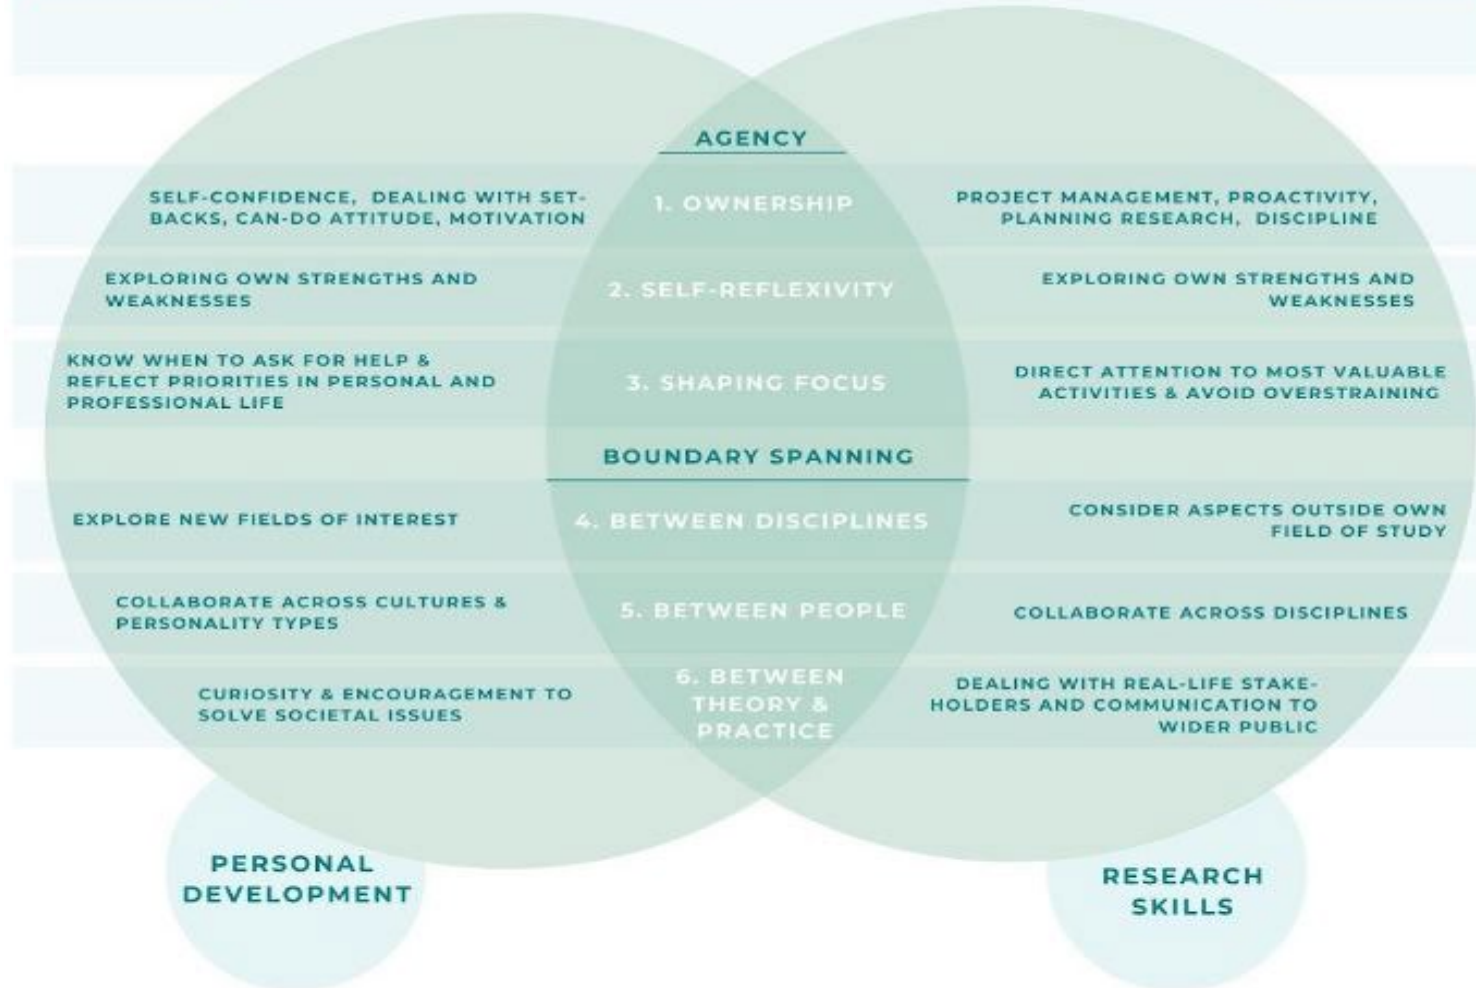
AGENCY

SELF-CONFIDENCE, DEALING WITH SETBACKS, CAN-DO ATTITUDE, MOTIVATION

1. OWNERSHIP

PROJECT MANAGEMENT, PROACTIVITY, PLANNING RESEARCH, DISCIPLINE

EXPLORING OWN STRENGTHS AND WEAKNESSES

2. SELF-REFLEXIVITY

EXPLORING OWN STRENGTHS AND WEAKNESSES

KNOW WHEN TO ASK FOR HELP & REFLECT PRIORITIES IN PERSONAL AND PROFESSIONAL LIFE

3. SHAPING FOCUS

DIRECT ATTENTION TO MOST VALUABLE ACTIVITIES & AVOID OVERSTRAINING

BOUNDARY SPANNING

EXPLORE NEW FIELDS OF INTEREST

4. BETWEEN DISCIPLINES

CONSIDER ASPECTS OUTSIDE OWN FIELD OF STUDY

COLLABORATE ACROSS CULTURES & PERSONALITY TYPES

5. BETWEEN PEOPLE

COLLABORATE ACROSS DISCIPLINES

CURIOSITY & ENCOURAGEMENT TO SOLVE SOCIETAL ISSUES

6. BETWEEN THEORY & PRACTICE

DEALING WITH REAL-LIFE STAKEHOLDERS AND COMMUNICATION TO WIDER PUBLIC

PERSONAL DEVELOPMENT

RESEARCH SKILLS